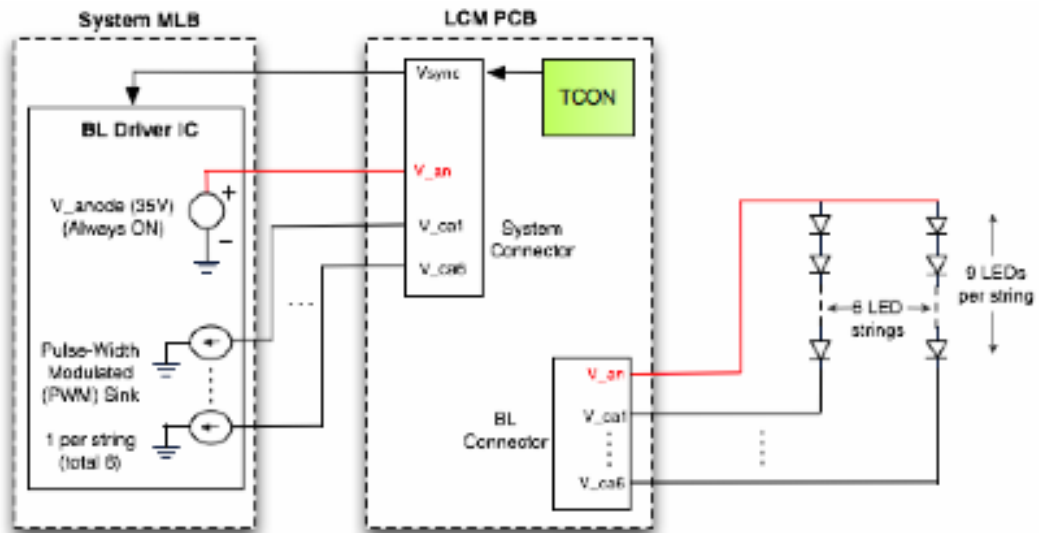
System MLB

LCM PCB

Vsync

TCON

BL Driver IC

V_an

V_anode (35V) (Always ON)

+

−

V_ca1

V_ca6

System Connector

9 LEDs per string

6 LED strings

Pulse-Width Modulated (PWN) Sink

1 per string (total 6)

V_an

BL Connector

V_ca1

V_ca6